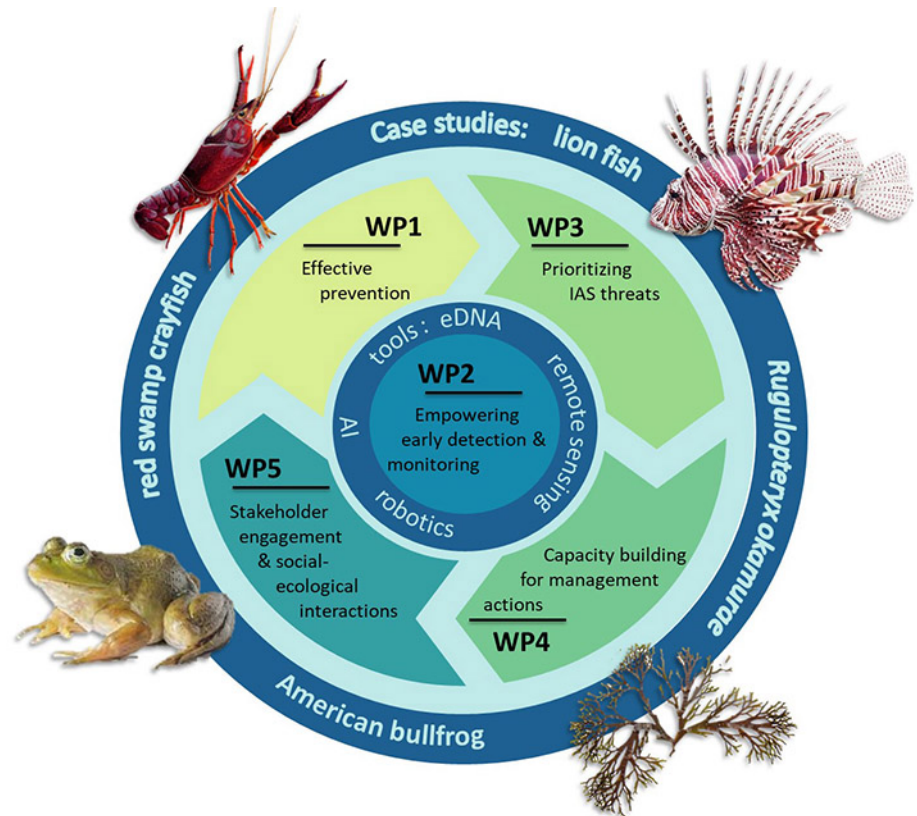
Case studies: lion fish

Rugulopteryx okamurae

American bullfrog

red swamp crayfish

WP1
Effective prevention

WP3
Prioritizing IAS threats

tools: eDNA
remote sensing
robotics
AI

WP2
Empowering early detection & monitoring

WP5
Stakeholder engagement & social-ecological interactions

Capacity building for management actions
WP4